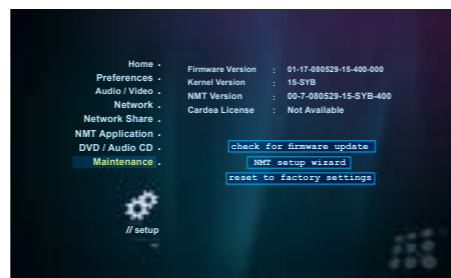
Home
Preferences
Audio / Video
Network
Network Share
NMT Application
DVD / Audio CD
Maintenance

Firmware Version : 01-17-080529-15-400-000
Kernel Version : 15-SYB
NMT Version : 00-7-080529-15-SYB-400
Cardea License : Not Available

check for firmware update
NMT setup wizard
reset to factory settings

// setup